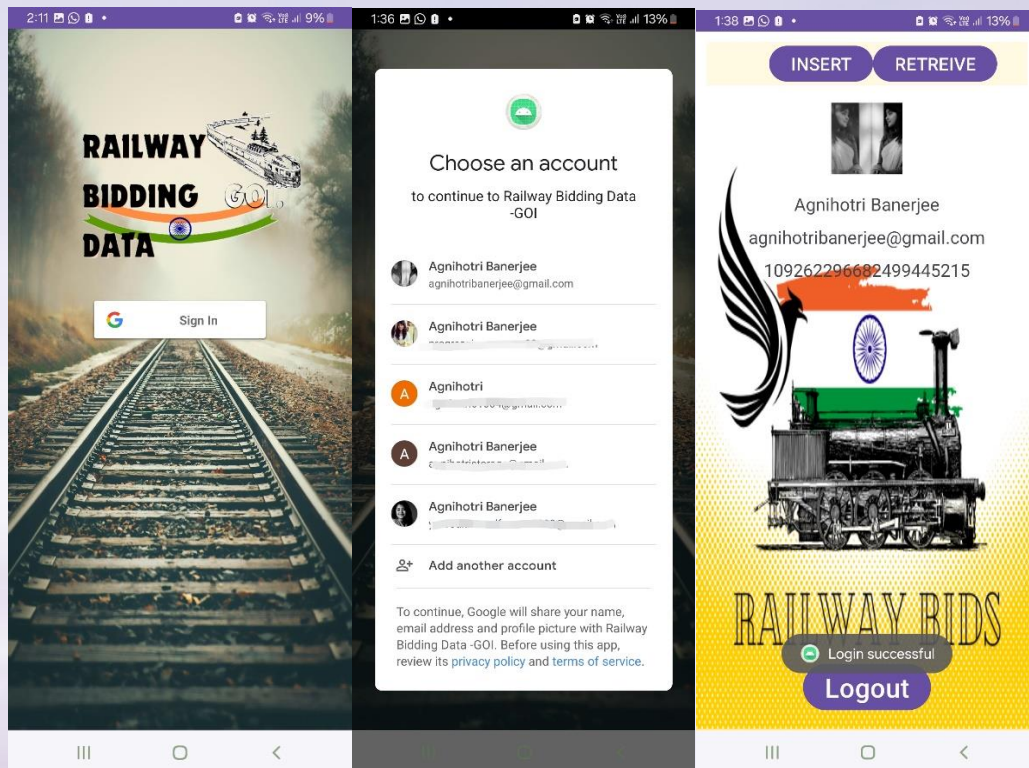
2:11 9%

RAILWAY BIDDING DATA GOI

Sign In

1:36 13%

Choose an account

to continue to Railway Bidding Data -GOI

Agnihotri Banerjee
agnihotribanerjee@gmail.com

Agnihotri Banerjee
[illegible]

Agnihotri
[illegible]@gmail.com

Agnihotri Banerjee
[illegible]

Agnihotri Banerjee
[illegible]

Add another account

To continue, Google will share your name, email address and profile picture with Railway Bidding Data -GOI. Before using this app, review its privacy policy and terms of service.

1:38 13%

INSERT RETREIVE

Agnihotri Banerjee
agnihotribanerjee@gmail.com
109262296682499445215

RAILWAY BIDS

Login successful

Logout